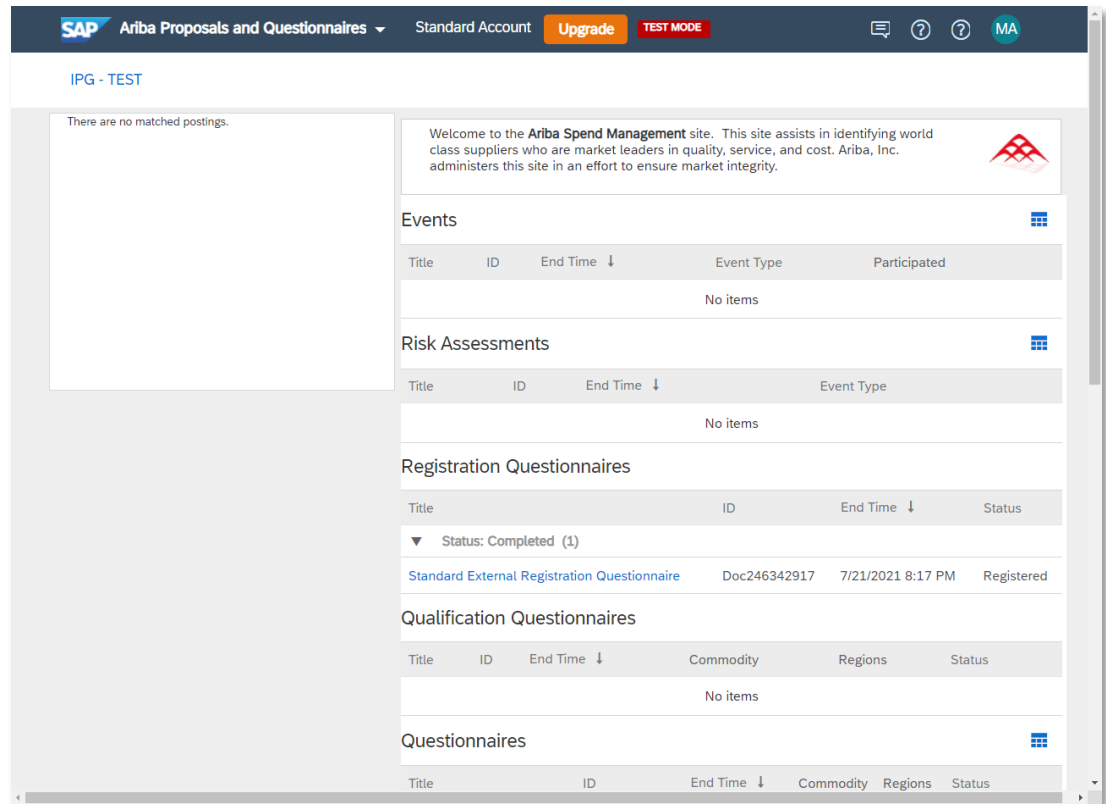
SAP Ariba Proposals and Questionnaires ▾ Standard Account Upgrade TEST MODE MA

IPG - TEST

There are no matched postings.

Welcome to the **Ariba Spend Management** site. This site assists in identifying world class suppliers who are market leaders in quality, service, and cost. Ariba, Inc. administers this site in an effort to ensure market integrity.

Events

| Title | ID | End Time ↓ | Event Type | Participated |
|---|---|---|---|---|
| No items | | | | |

Risk Assessments

| Title | ID | End Time ↓ | Event Type |
|---|---|---|---|
| No items | | | |

Registration Questionnaires

| Title | ID | End Time ↓ | Status |
|---|---|---|---|
| ▼ Status: Completed (1) | | | |
| Standard External Registration Questionnaire | Doc246342917 | 7/21/2021 8:17 PM | Registered |

Qualification Questionnaires

| Title | ID | End Time ↓ | Commodity | Regions | Status |
|---|---|---|---|---|---|
| No items | | | | | |

Questionnaires

| Title | ID | End Time ↓ | Commodity | Regions | Status |
|---|---|---|---|---|---|